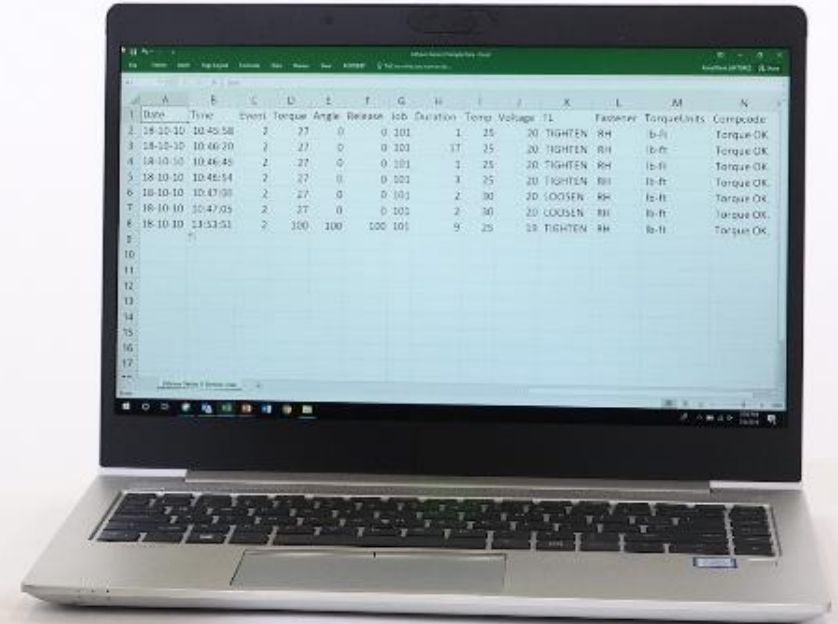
| | A | B | C | D | E | F | G | H | I | J | K | L | M | N |
|---|---|---|---|---|---|---|---|---|---|---|---|---|---|---|
| 1 | Date | Time | Event | Torque | Angle | Release | Job | Duration | Temp | Voltage | TL | Fastener | TorqueUnits | Compcode |
| 2 | 18-10-10 | 10:45:58 | 2 | 27 | 0 | 0 | 101 | 1 | 25 | 20 | TIGHTEN | RH | lb-ft | Torque OK |
| 3 | 18-10-10 | 10:46:20 | 2 | 27 | 0 | 0 | 101 | 17 | 25 | 20 | TIGHTEN | RH | lb-ft | Torque OK |
| 4 | 18-10-10 | 10:46:45 | 2 | 27 | 0 | 0 | 101 | 1 | 25 | 20 | TIGHTEN | RH | lb-ft | Torque OK |
| 5 | 18-10-10 | 10:46:54 | 2 | 27 | 0 | 0 | 101 | 3 | 25 | 20 | TIGHTEN | RH | lb-ft | Torque OK |
| 6 | 18-10-10 | 10:47:00 | 2 | 27 | 0 | 0 | 101 | 2 | 30 | 20 | LOOSEN | RH | lb-ft | Torque OK |
| 7 | 18-10-10 | 10:47:05 | 2 | 27 | 0 | 0 | 101 | 2 | 30 | 20 | LOOSEN | RH | lb-ft | Torque OK |
| 8 | 18-10-10 | 13:53:51 | 2 | 100 | 100 | 100 | 101 | 9 | 25 | 19 | TIGHTEN | RH | lb-ft | Torque OK |
| 9 | | | | | | | | | | | | | | |
| 10 | | | | | | | | | | | | | | |
| 11 | | | | | | | | | | | | | | |
| 12 | | | | | | | | | | | | | | |
| 13 | | | | | | | | | | | | | | |
| 14 | | | | | | | | | | | | | | |
| 15 | | | | | | | | | | | | | | |
| 16 | | | | | | | | | | | | | | |
| 17 | | | | | | | | | | | | | | |